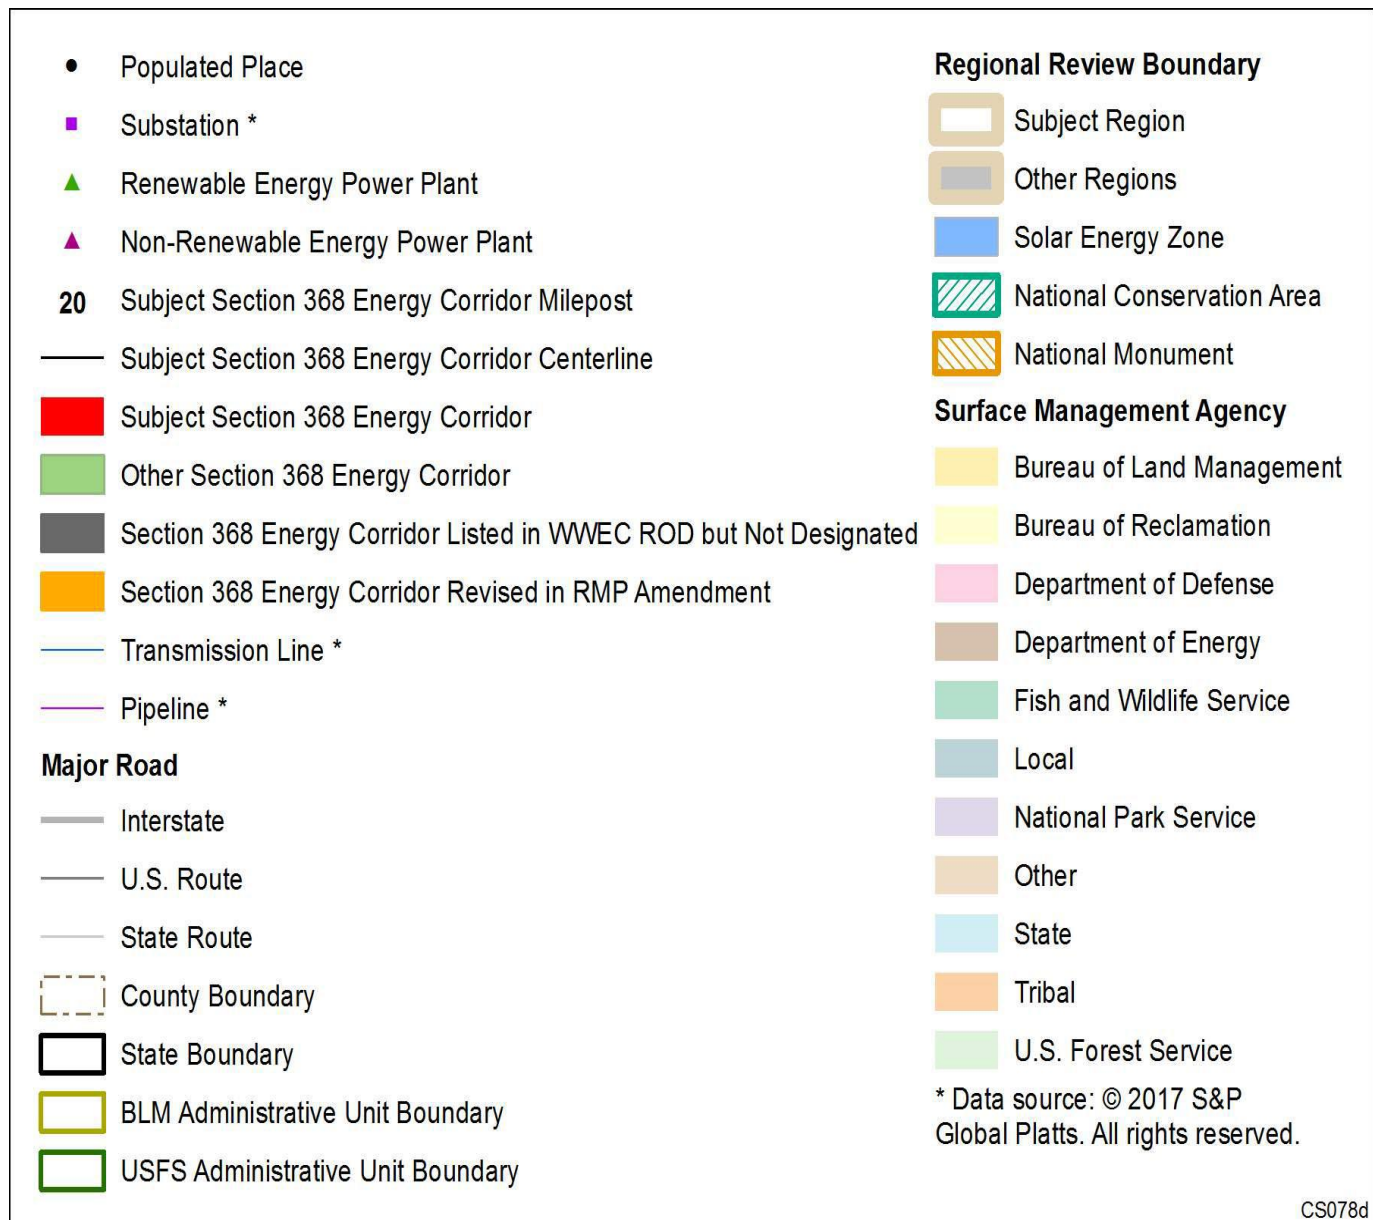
Populated Place

Substation *

Renewable Energy Power Plant

Non-Renewable Energy Power Plant

20 Subject Section 368 Energy Corridor Milepost

Subject Section 368 Energy Corridor Centerline

Subject Section 368 Energy Corridor

Other Section 368 Energy Corridor

Section 368 Energy Corridor Listed in WWEC ROD but Not Designated

Section 368 Energy Corridor Revised in RMP Amendment

Transmission Line *

Pipeline *

Major Road

Interstate

U.S. Route

State Route

County Boundary

State Boundary

BLM Administrative Unit Boundary

USFS Administrative Unit Boundary

Regional Review Boundary

Subject Region

Other Regions

Solar Energy Zone

National Conservation Area

National Monument

Surface Management Agency

Bureau of Land Management

Bureau of Reclamation

Department of Defense

Department of Energy

Fish and Wildlife Service

Local

National Park Service

Other

State

Tribal

U.S. Forest Service

* Data source: © 2017 S&P Global Platts. All rights reserved.

CS078d